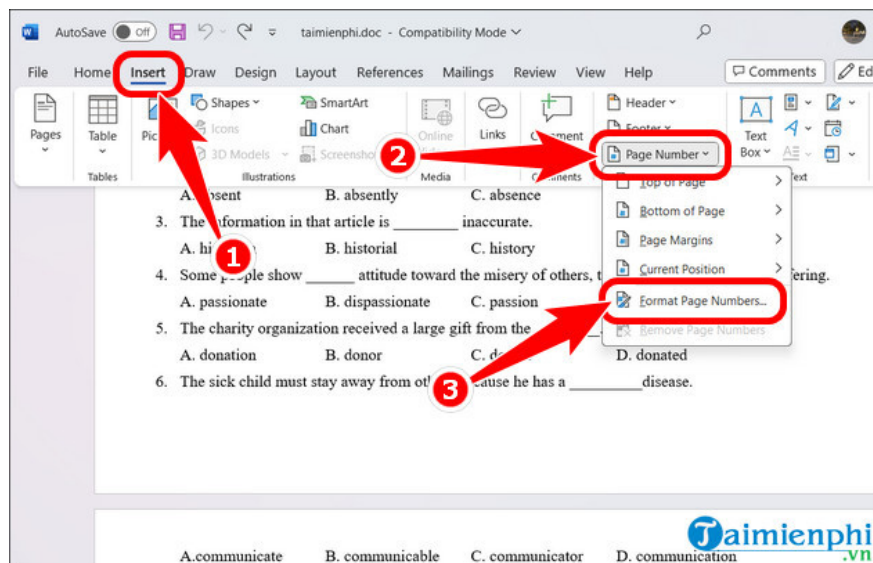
AutoSave Off taimienphi.doc - Compatibility Mode

File Home Insert Draw Design Layout References Mailings Review View Help Comments Ed

Pages Table Pic Shapes Icons 3D Models SmartArt Chart Screensho Online Links Comment Header Footer Page Number Text Box

Tables Illustrations Media Comments ext

Top of Page
Bottom of Page
Page Margins
Current Position
Format Page Numbers...
Remove Page Numbers

A. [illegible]sent B. absently C. absence

3. The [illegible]nformation in that article is ________ inaccurate.

A. hi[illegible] B. historial C. history

4. Some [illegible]ople show ______ attitude toward the misery of others, t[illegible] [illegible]fering.

A. passionate B. dispassionate C. passion

5. The charity organization received a large gift from the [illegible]

A. donation B. donor C. d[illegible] D. donated

6. The sick child must stay away from ot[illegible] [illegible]cause he has a _________disease.

1 2 3

A.communicate B. communicable C. communicator D. communication

Taimienphi .vn